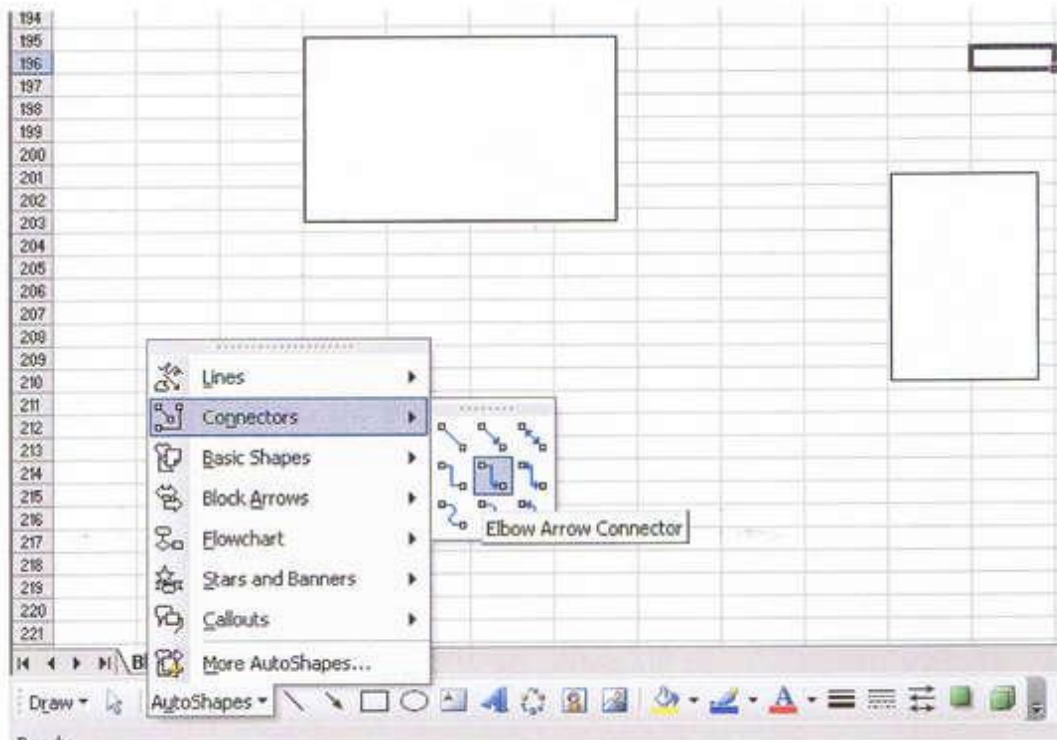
194
195
196
197
198
199
200
201
202
203
204
205
206
207
208
209
210
211
212
213
214
215
216
217
218
219
220
221

Lines
Connectors
Basic Shapes
Block Arrows
Flowchart
Stars and Banners
Callouts
More AutoShapes...

Elbow Arrow Connector

Bl

Draw ▾ AutoShapes ▾